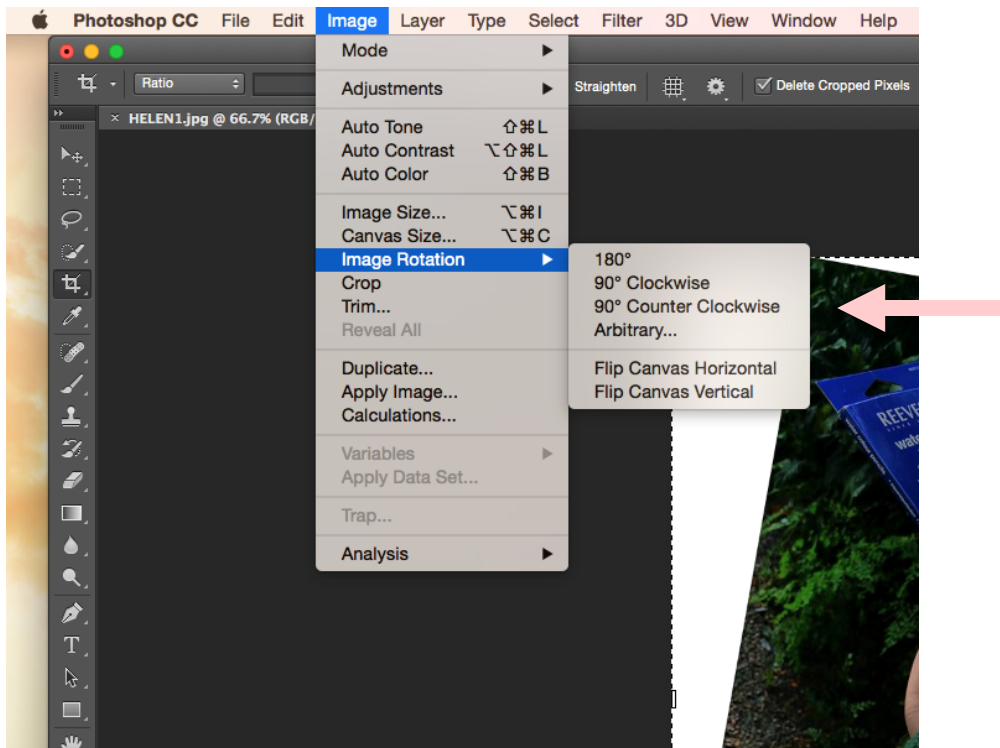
Photoshop CC File Edit Image Layer Type Select Filter 3D View Window Help

Ratio

Straighten

Delete Cropped Pixels

HELEN1.jpg @ 66.7% (RGB/

Mode ▶
Adjustments ▶
Auto Tone ⇧⌘L
Auto Contrast ⌥⇧⌘L
Auto Color ⇧⌘B
Image Size... ⌥⌘I
Canvas Size... ⌥⌘C
Image Rotation ▶
Crop
Trim...
Reveal All
Duplicate...
Apply Image...
Calculations...
Variables ▶
Apply Data Set...
Trap...
Analysis ▶

180°
90° Clockwise
90° Counter Clockwise
Arbitrary...
Flip Canvas Horizontal
Flip Canvas Vertical

REEVE
wat